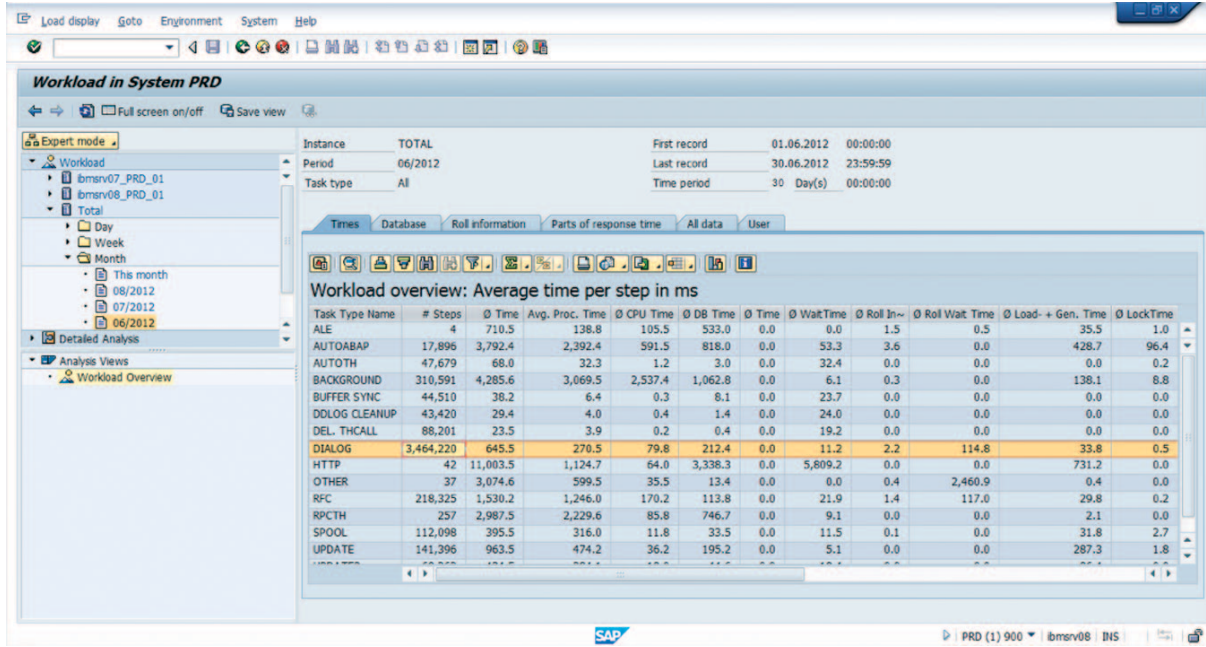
Load display Goto Environment System Help

Workload in System PRD

Full screen on/off Save view

Expert mode

Workload
ibmsrv07_PRD_01
ibmsrv08_PRD_01
Total
Day
Week
Month
This month
08/2012
07/2012
06/2012
Detailed Analysis

Analysis Views
Workload Overview

Instance TOTAL
Period 06/2012
Task type All

First record 01.06.2012 00:00:00
Last record 30.06.2012 23:59:59
Time period 30 Day(s) 00:00:00

Times Database Roll information Parts of response time All data User

Workload overview: Average time per step in ms

| Task Type Name | # Steps | Ø Time | Avg. Proc. Time | Ø CPU Time | Ø DB Time | Ø Time | Ø WaitTime | Ø Roll In~ | Ø Roll Wait Time | Ø Load- + Gen. Time | Ø LockTime |
|---|---|---|---|---|---|---|---|---|---|---|---|
| ALE | 4 | 710.5 | 138.8 | 105.5 | 533.0 | 0.0 | 0.0 | 1.5 | 0.5 | 35.5 | 1.0 |
| AUTOABAP | 17,896 | 3,792.4 | 2,392.4 | 591.5 | 818.0 | 0.0 | 53.3 | 3.6 | 0.0 | 428.7 | 96.4 |
| AUTOTH | 47,679 | 68.0 | 32.3 | 1.2 | 3.0 | 0.0 | 32.4 | 0.0 | 0.0 | 0.0 | 0.2 |
| BACKGROUND | 310,591 | 4,285.6 | 3,069.5 | 2,537.4 | 1,062.8 | 0.0 | 6.1 | 0.3 | 0.0 | 138.1 | 8.8 |
| BUFFER SYNC | 44,510 | 38.2 | 6.4 | 0.3 | 8.1 | 0.0 | 23.7 | 0.0 | 0.0 | 0.0 | 0.0 |
| DDLOG CLEANUP | 43,420 | 29.4 | 4.0 | 0.4 | 1.4 | 0.0 | 24.0 | 0.0 | 0.0 | 0.0 | 0.0 |
| DEL. THCALL | 88,201 | 23.5 | 3.9 | 0.2 | 0.4 | 0.0 | 19.2 | 0.0 | 0.0 | 0.0 | 0.0 |
| DIALOG | 3,464,220 | 645.5 | 270.5 | 79.8 | 212.4 | 0.0 | 11.2 | 2.2 | 114.8 | 33.8 | 0.5 |
| HTTP | 42 | 11,003.5 | 1,124.7 | 64.0 | 3,338.3 | 0.0 | 5,809.2 | 0.0 | 0.0 | 731.2 | 0.0 |
| OTHER | 37 | 3,074.6 | 599.5 | 35.5 | 13.4 | 0.0 | 0.0 | 0.4 | 2,460.9 | 0.4 | 0.0 |
| RFC | 218,325 | 1,530.2 | 1,246.0 | 170.2 | 113.8 | 0.0 | 21.9 | 1.4 | 117.0 | 29.8 | 0.2 |
| RPCTH | 257 | 2,987.5 | 2,229.6 | 85.8 | 746.7 | 0.0 | 9.1 | 0.0 | 0.0 | 2.1 | 0.0 |
| SPOOL | 112,098 | 395.5 | 316.0 | 11.8 | 33.5 | 0.0 | 11.5 | 0.1 | 0.0 | 31.8 | 2.7 |
| UPDATE | 141,396 | 963.5 | 474.2 | 36.2 | 195.2 | 0.0 | 5.1 | 0.0 | 0.0 | 287.3 | 1.8 |

SAP
PRD (1) 900 ibmsrv08 INS